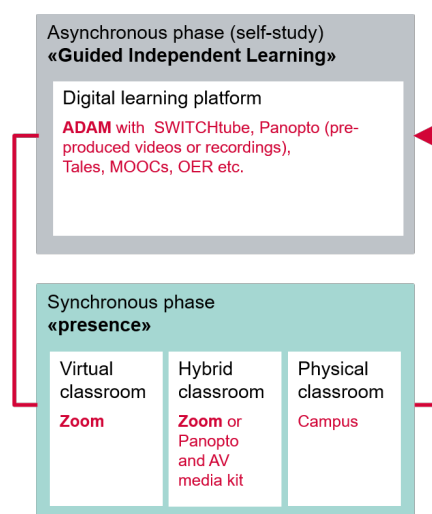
Asynchronous phase (self-study)
**«Guided Independent Learning»**

Digital learning platform

**ADAM** with SWITCHtube, Panopto (pre-produced videos or recordings), Tales, MOOCs, OER etc.

Synchronous phase
**«presence»**

Virtual classroom

**Zoom**

Hybrid classroom

**Zoom** or Panopto and AV media kit

Physical classroom

Campus